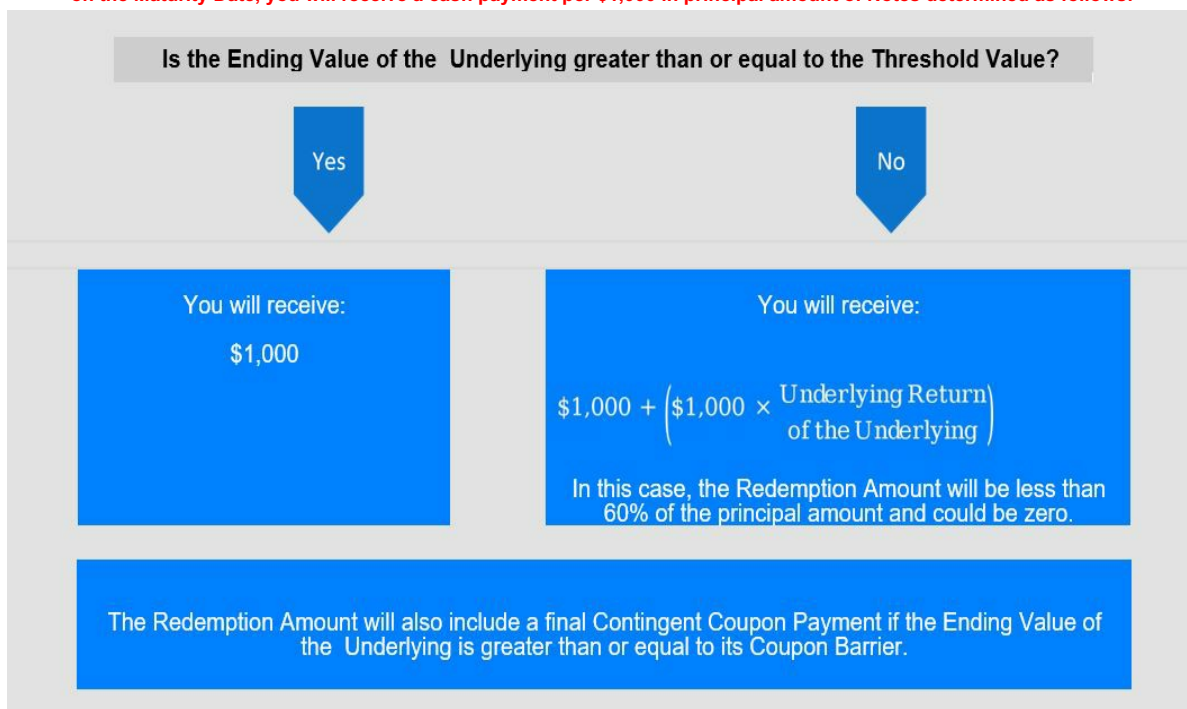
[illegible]

Is the Ending Value of the Underlying greater than or equal to the Threshold Value?

Yes

No

You will receive:

$1,000

You will receive:

$\$1{,}000 + \left(\$1{,}000 \times \frac{\text{Underlying Return}}{\text{of the Underlying}}\right)$

In this case, the Redemption Amount will be less than 60% of the principal amount and could be zero.

The Redemption Amount will also include a final Contingent Coupon Payment if the Ending Value of the Underlying is greater than or equal to its Coupon Barrier.